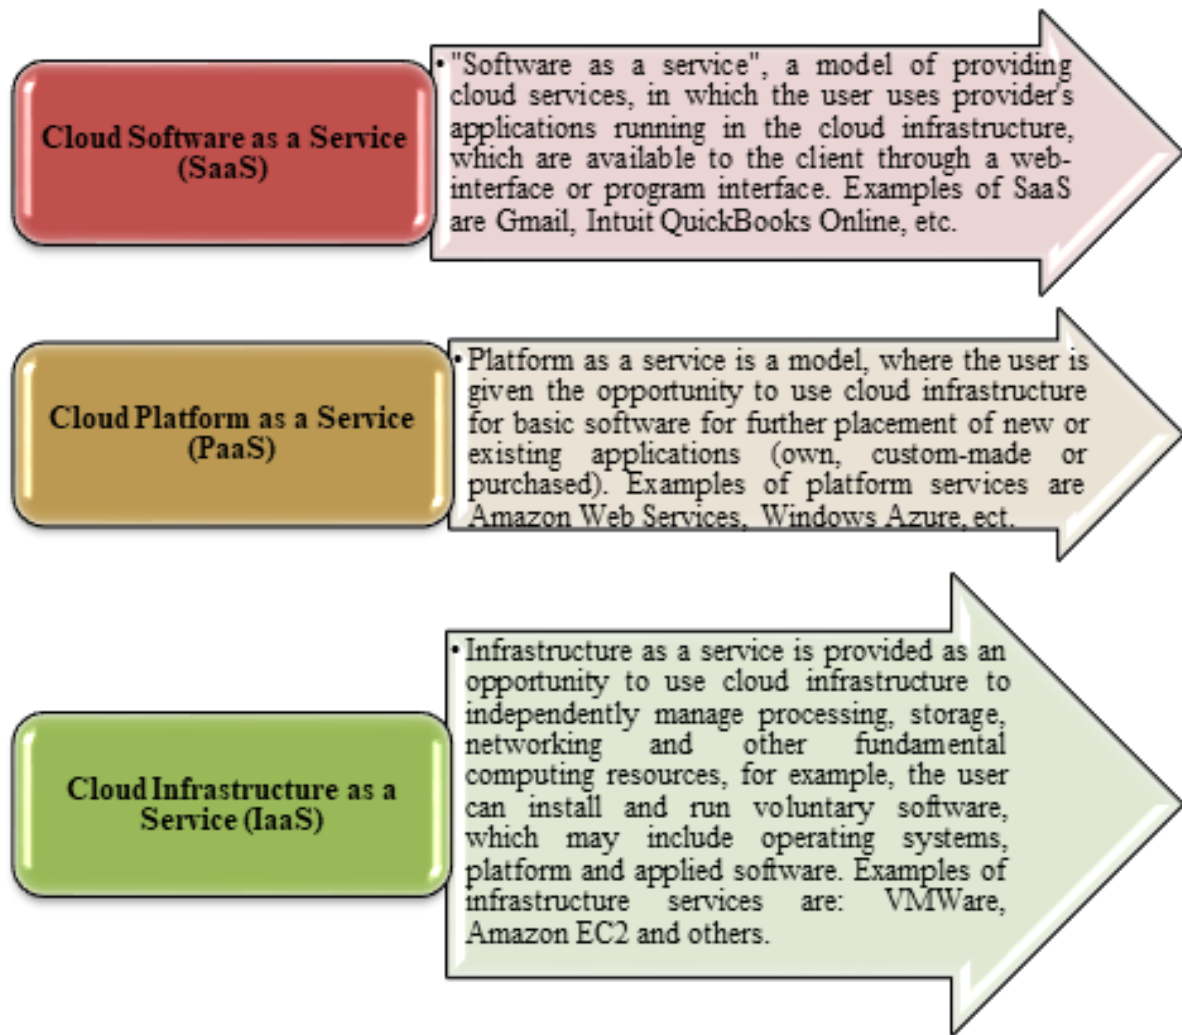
Cloud Software as a Service (SaaS)

• "Software as a service", a model of providing cloud services, in which the user uses provider's applications running in the cloud infrastructure, which are available to the client through a web-interface or program interface. Examples of SaaS are Gmail, Intuit QuickBooks Online, etc.

Cloud Platform as a Service (PaaS)

• Platform as a service is a model, where the user is given the opportunity to use cloud infrastructure for basic software for further placement of new or existing applications (own, custom-made or purchased). Examples of platform services are Amazon Web Services, Windows Azure, ect.

Cloud Infrastructure as a Service (IaaS)

• Infrastructure as a service is provided as an opportunity to use cloud infrastructure to independently manage processing, storage, networking and other fundamental computing resources, for example, the user can install and run voluntary software, which may include operating systems, platform and applied software. Examples of infrastructure services are: VMWare, Amazon EC2 and others.